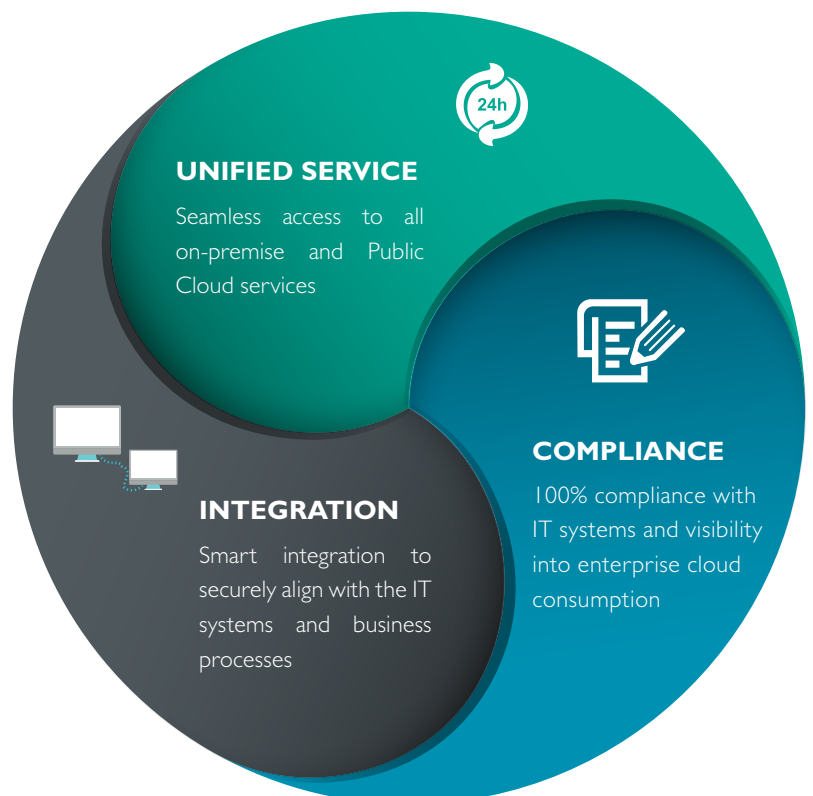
24h

UNIFIED SERVICE

Seamless access to all on-premise and Public Cloud services

COMPLIANCE

100% compliance with IT systems and visibility into enterprise cloud consumption

INTEGRATION

Smart integration to securely align with the IT systems and business processes